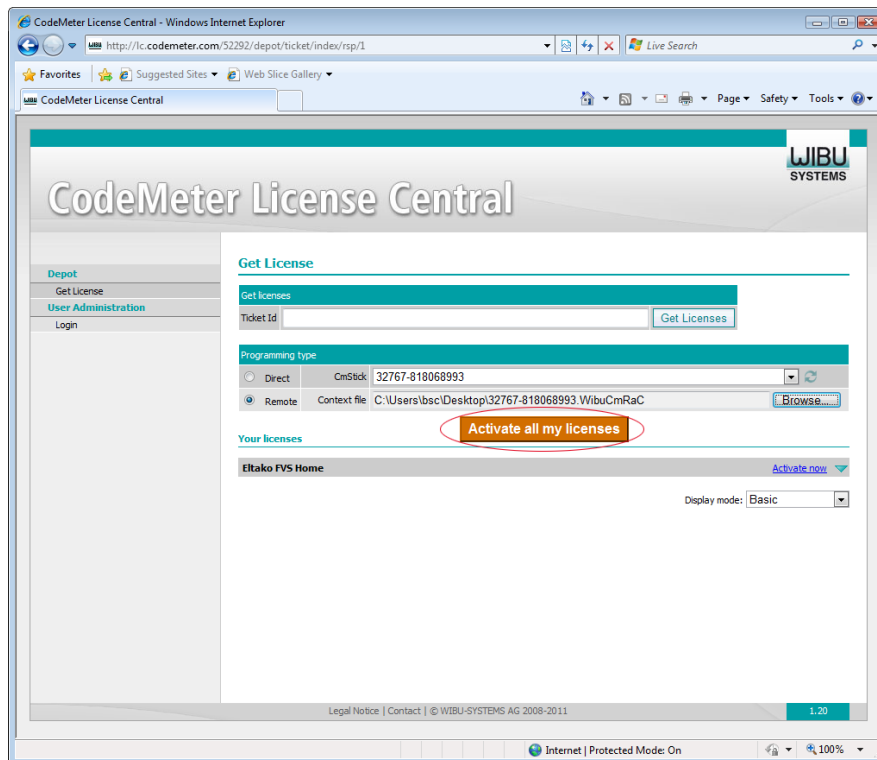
CodeMeter License Central - Windows Internet Explorer

http://lc.codemeter.com/52292/depot/ticket/index/rsp/1

Live Search

Favorites | Suggested Sites ▾ | Web Slice Gallery ▾

CodeMeter License Central

Page ▾ Safety ▾ Tools ▾

CodeMeter License Central

WIBU SYSTEMS

Depot
Get License
User Administration
Login

Get License

Get licenses

Ticket Id | Get Licenses

Programming type

Direct | CmStick | 32767-818068993

Remote | Context file | C:\Users\bsc\Desktop\32767-818068993.WibuCmRaC | Browse...

Activate all my licenses

Your licenses

Eltako FVS Home | Activate now

Display mode: Basic

Legal Notice | Contact | © WIBU-SYSTEMS AG 2008-2011

1.20

Internet | Protected Mode: On

100%